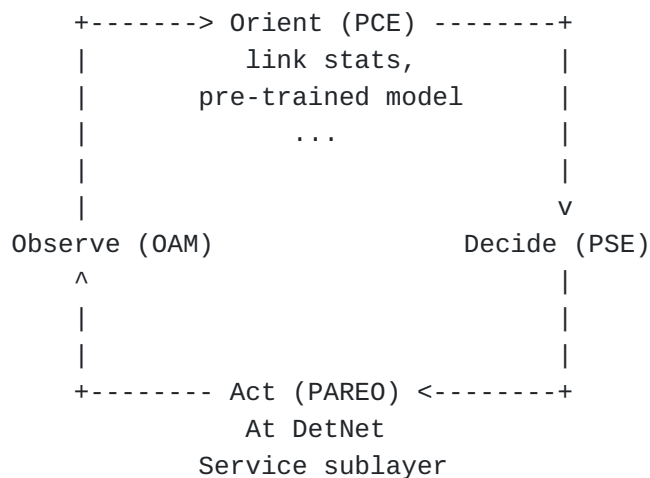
+-------> Orient (PCE) --------+
    |           link stats,          |
    |        pre-trained model       |
    |               ...              |
    |                                |
    |                                v
Observe (OAM)                 Decide (PSE)
    ^                                |
    |                                |
    |                                |
    +-------- Act (PAREO) <--------+
                At DetNet
            Service sublayer